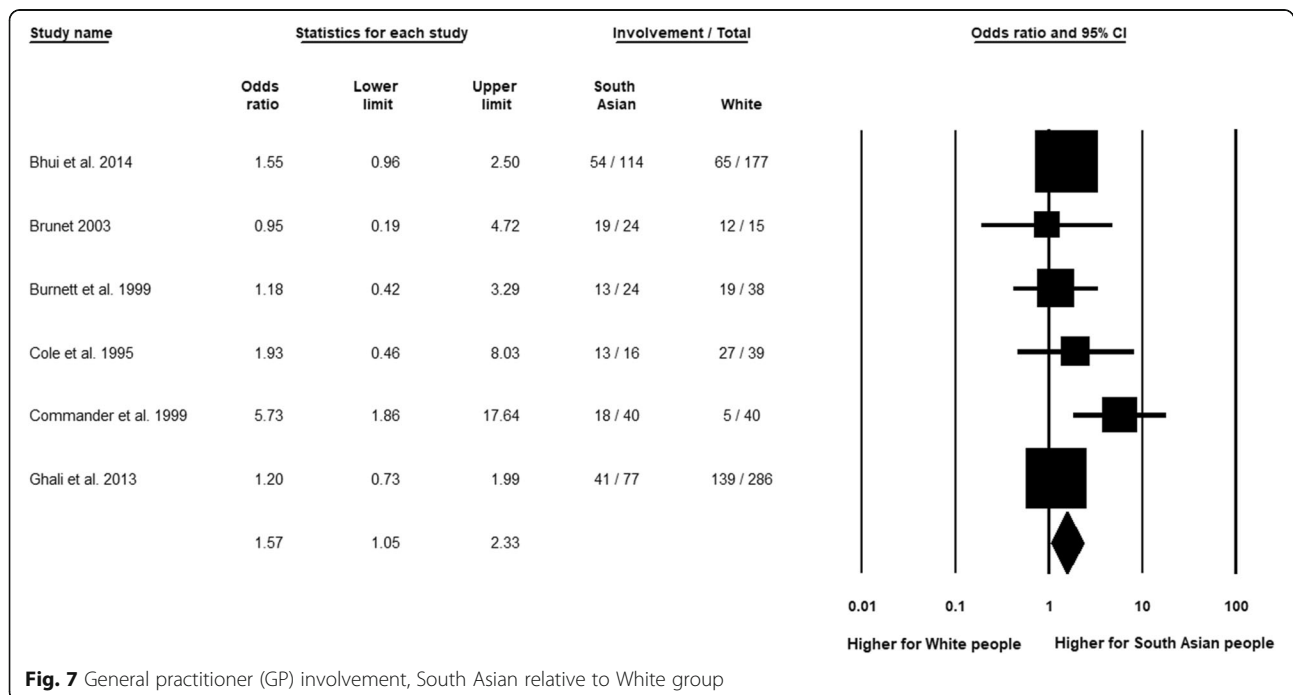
| Study name | Statistics for each study | | | Involvement / Total | | Odds ratio and 95% CI |
|---|---|---|---|---|---|---|
| | Odds ratio | Lower limit | Upper limit | South Asian | White | |
| Bhui et al. 2014 | 1.55 | 0.96 | 2.50 | 54 / 114 | 65 / 177 | |
| Brunet 2003 | 0.95 | 0.19 | 4.72 | 19 / 24 | 12 / 15 | |
| Burnett et al. 1999 | 1.18 | 0.42 | 3.29 | 13 / 24 | 19 / 38 | |
| Cole et al. 1995 | 1.93 | 0.46 | 8.03 | 13 / 16 | 27 / 39 | |
| Commander et al. 1999 | 5.73 | 1.86 | 17.64 | 18 / 40 | 5 / 40 | |
| Ghali et al. 2013 | 1.20 | 0.73 | 1.99 | 41 / 77 | 139 / 286 | |
| | 1.57 | 1.05 | 2.33 | | | |

0.01 0.1 1 10 100

Higher for White people Higher for South Asian people

**Fig. 7** General practitioner (GP) involvement, South Asian relative to White group